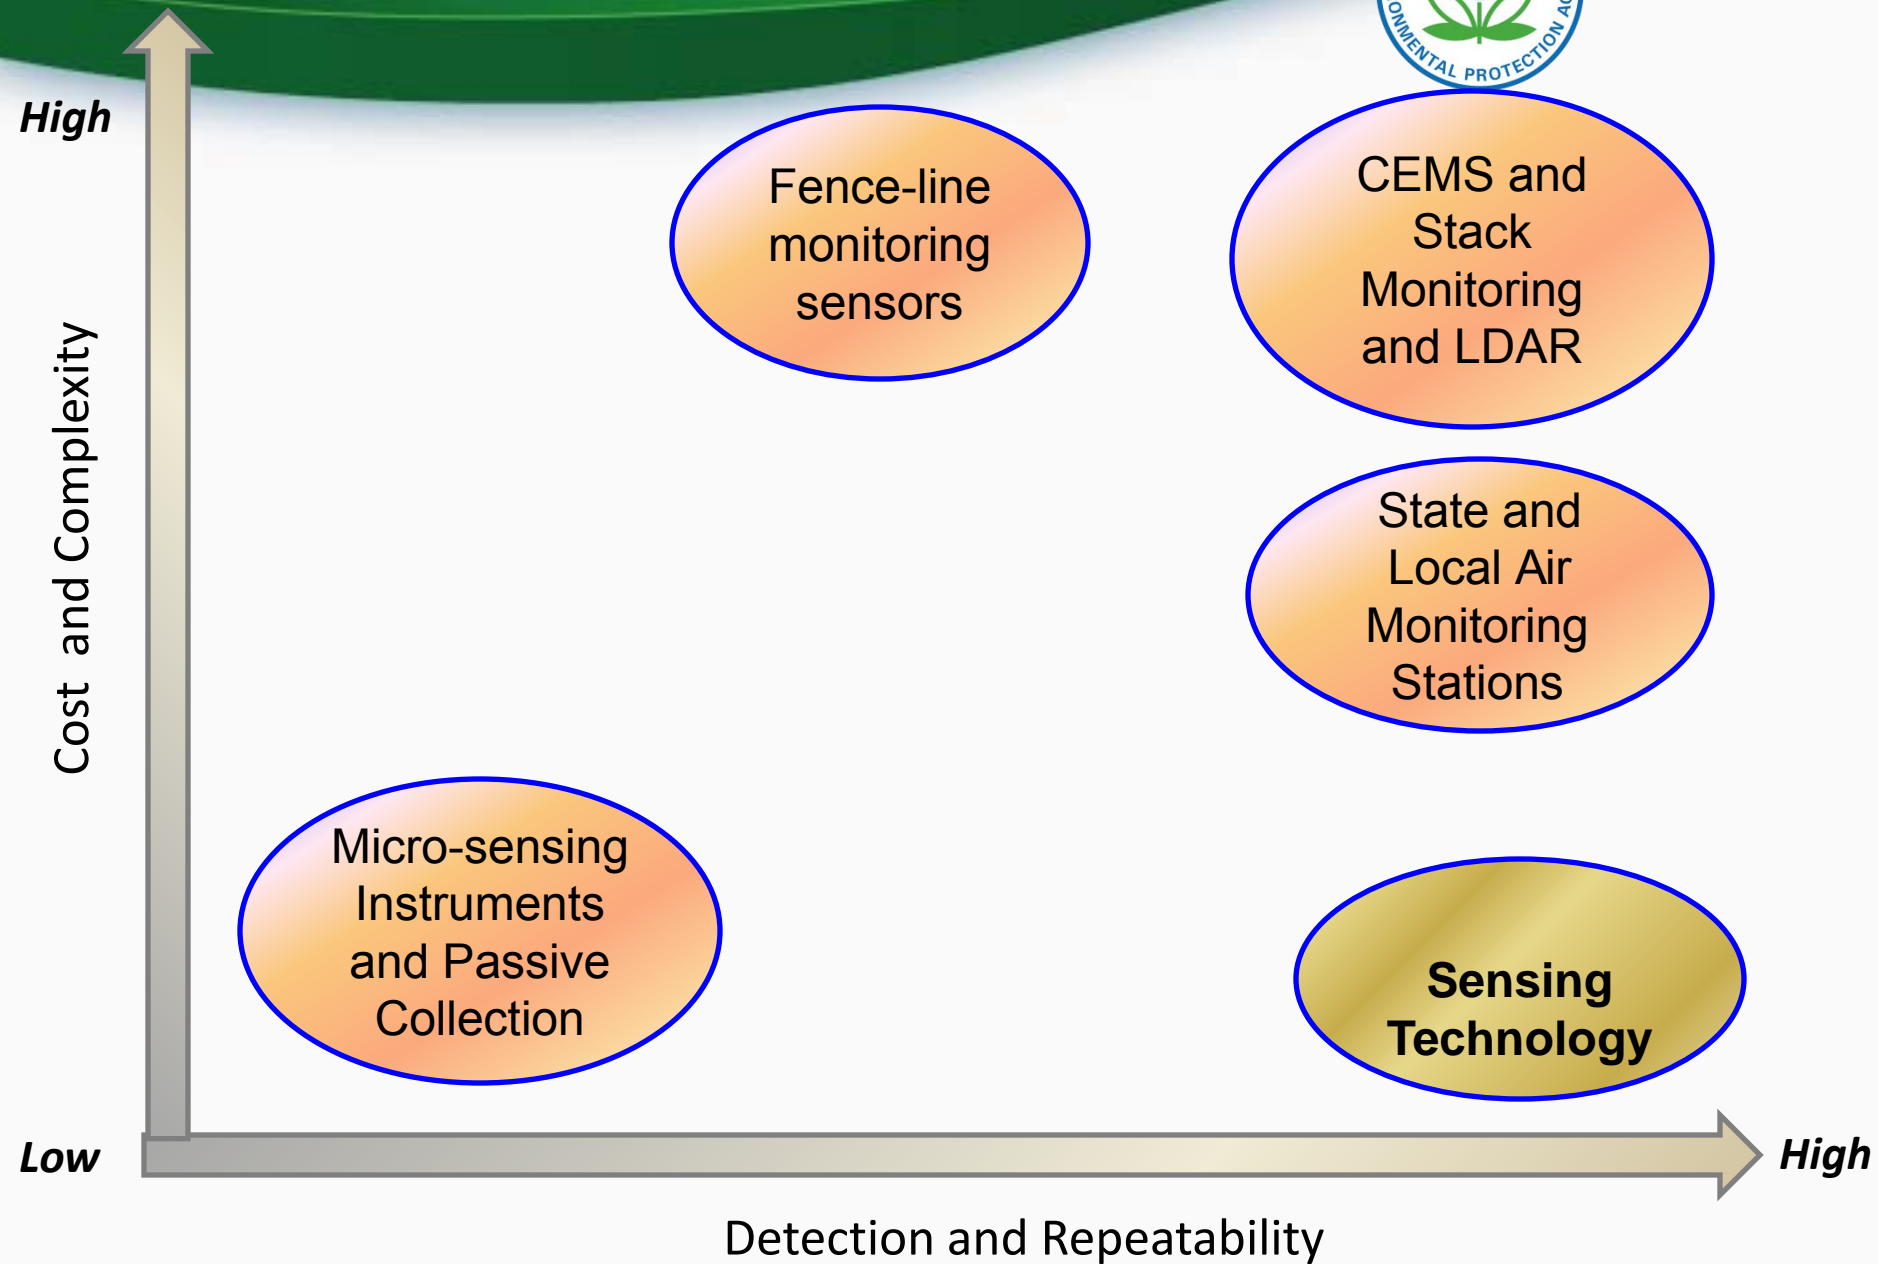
ONMENTAL PROTECTION AG

High

Cost and Complexity

Fence-line monitoring sensors

CEMS and Stack Monitoring and LDAR

State and Local Air Monitoring Stations

Micro-sensing Instruments and Passive Collection

Sensing Technology

Low

High

Detection and Repeatability